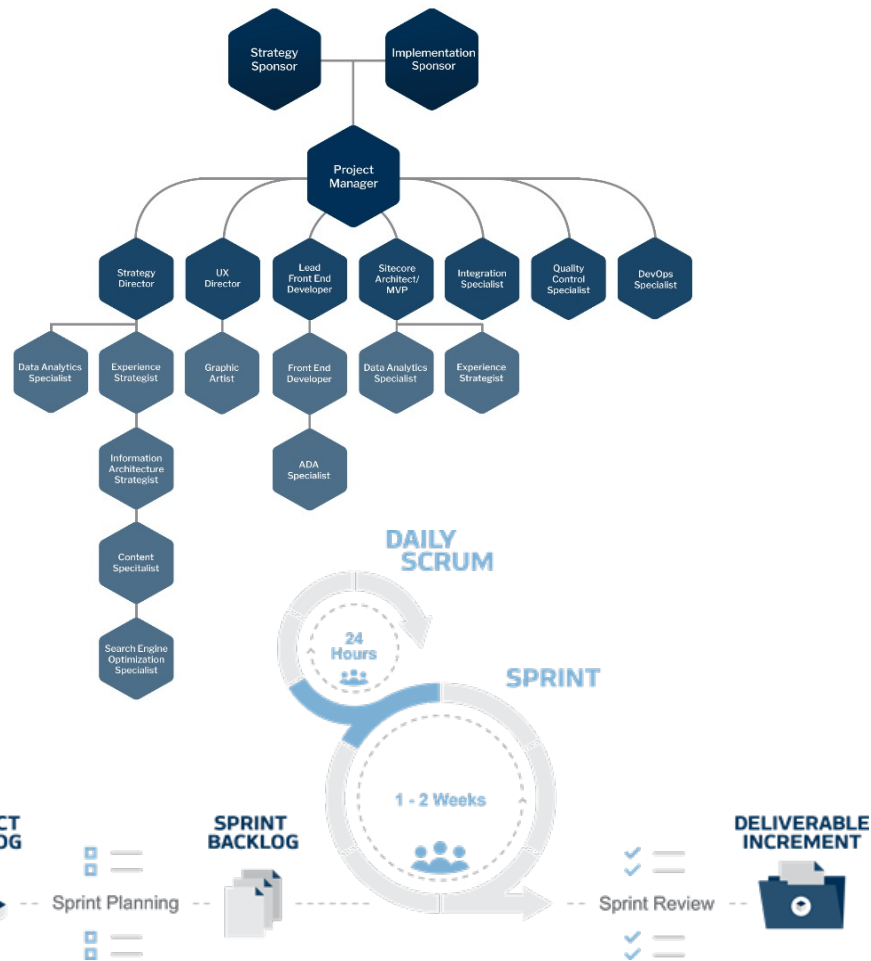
Strategy Sponsor

Implementation Sponsor

Project Manager

Strategy Director

UX Director

Lead Front End Developer

Sitecore Architect/ MVP

Integration Specialist

Quality Control Specialist

DevOps Specialist

Data Analytics Specialist

Experience Strategist

Graphic Artist

Front End Developer

Data Analytics Specialist

Experience Strategist

Information Architecture Strategist

ADA Specialist

Content Specitalist

Search Engine Optimization Specialist

DAILY SCRUM

24 Hours

SPRINT

1 - 2 Weeks

CT
OG

Sprint Planning

SPRINT BACKLOG

Sprint Review

DELIVERABLE INCREMENT